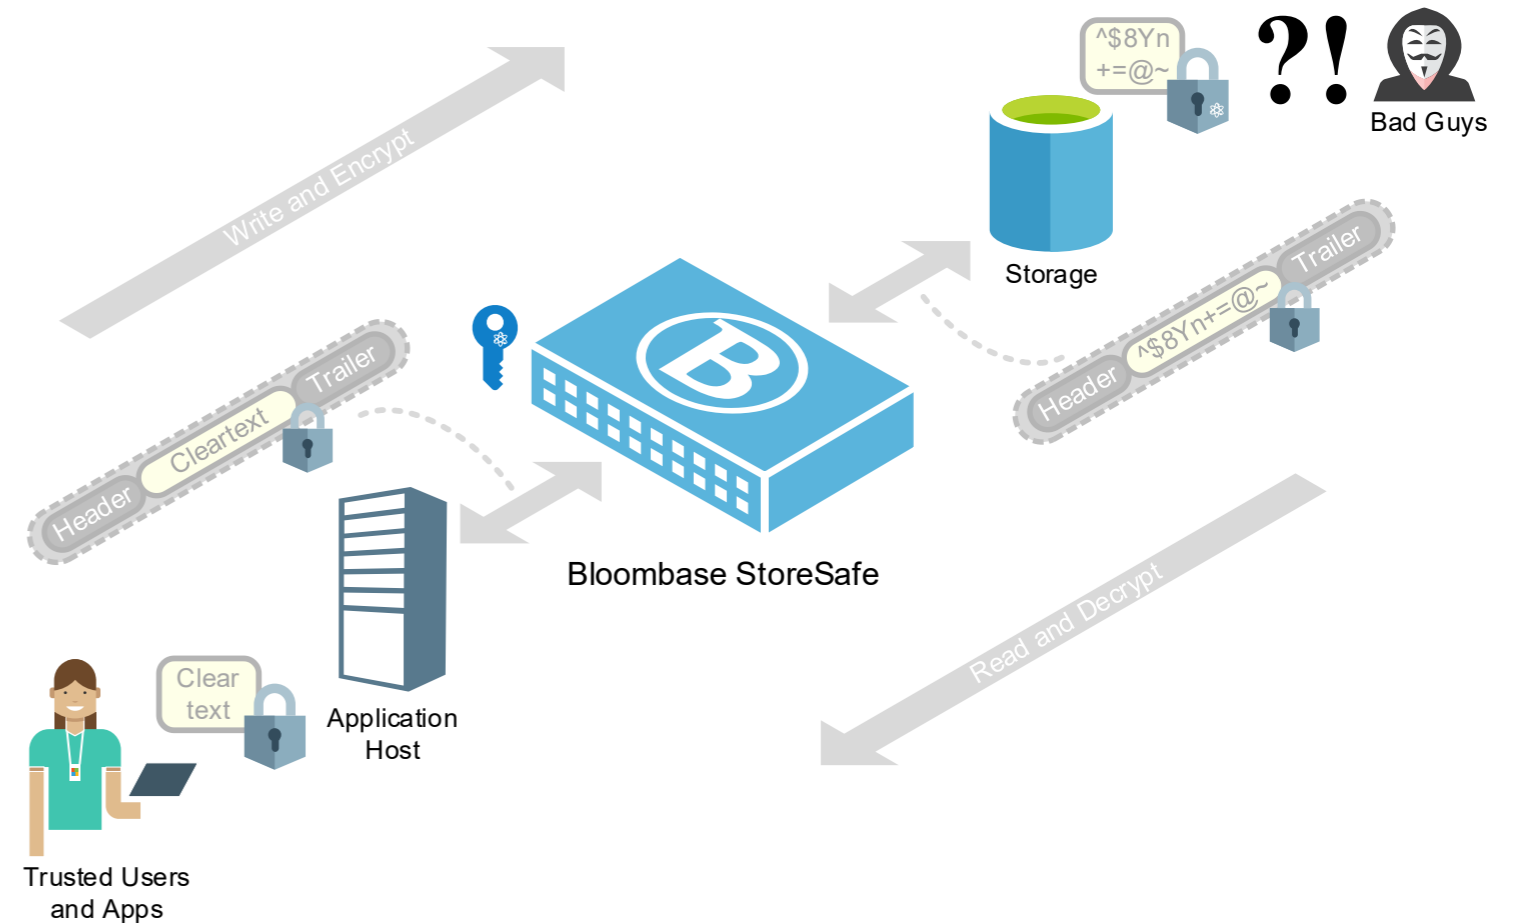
^$8Yn +=@~

?!

Bad Guys

Write and Encrypt

Storage

Header Cleartext Trailer

Header ^$8Yn+=@~ Trailer

B

Bloombase StoreSafe

Read and Decrypt

Clear text

Application Host

Trusted Users and Apps